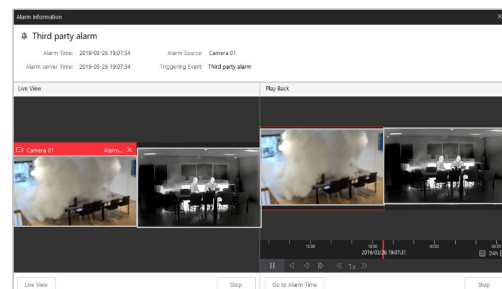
Alarm Information

Third party alarm

Alarm Time: 2019-03-26 19:07:34
Alarm Source: Camera 01
Alarm server Time: 2019-03-26 19:07:34
Triggering Event: Third party alarm

Live View

Camera 01
Alarm...

Play Back

12:00
2019/03/26 19:07:31
24h

1x

Live View
Stop
Go to Alarm Time
Stop